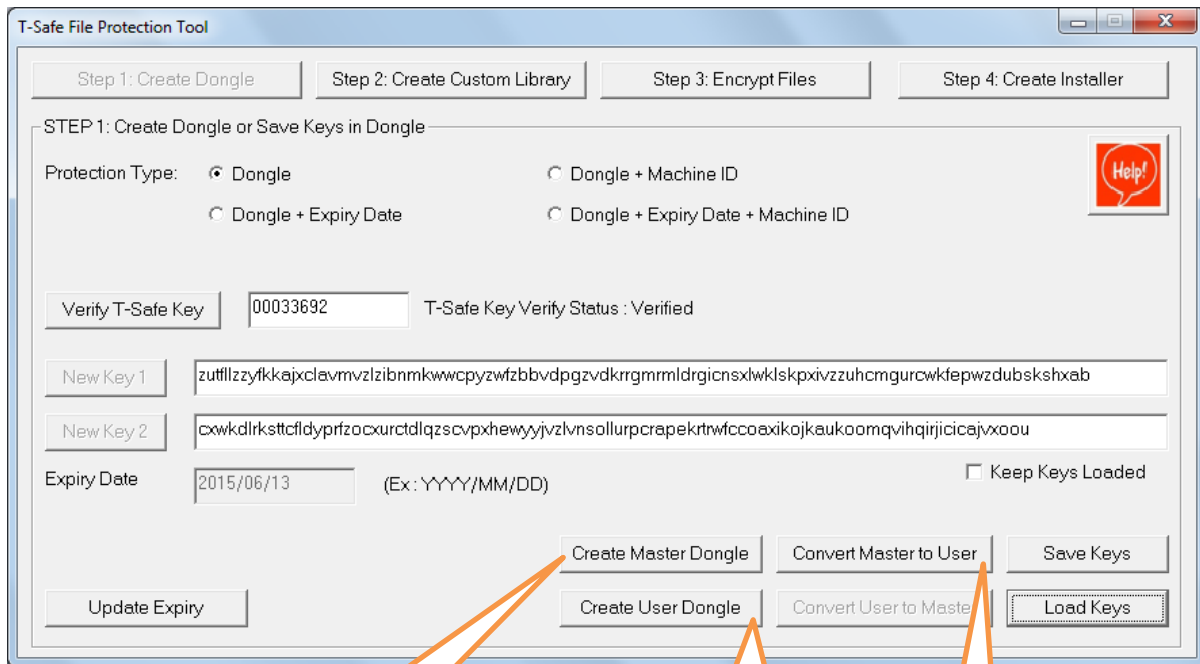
T-Safe File Protection Tool

Step 1: Create Dongle | Step 2: Create Custom Library | Step 3: Encrypt Files | Step 4: Create Installer

STEP 1: Create Dongle or Save Keys in Dongle

Protection Type: Dongle | Dongle + Machine ID | Dongle + Expiry Date | Dongle + Expiry Date + Machine ID

Help!

Verify T-Safe Key | 00033692 | T-Safe Key Verify Status : Verified

New Key 1 | zutfllzzyfkkajxclavmvzlzibnmkwwcpyzwfzbbvdpgzvdkrrgmrmldrgicnsxlwklskpxivzzuhcmgurcwkfepwzdubskshxab

New Key 2 | cxwkdlrksttcfldyprfzocxurctdlqzscvpxhewyyjvzlvnsollurpcrapekrtrwfccoaxikojkaukoomqvihqirjicicajvxoou

Expiry Date | 2015/06/13 | (Ex : YYYY/MM/DD)

Keep Keys Loaded

Create Master Dongle | Convert Master to User | Save Keys

Update Expiry | Create User Dongle | Convert User to Maste | Load Keys